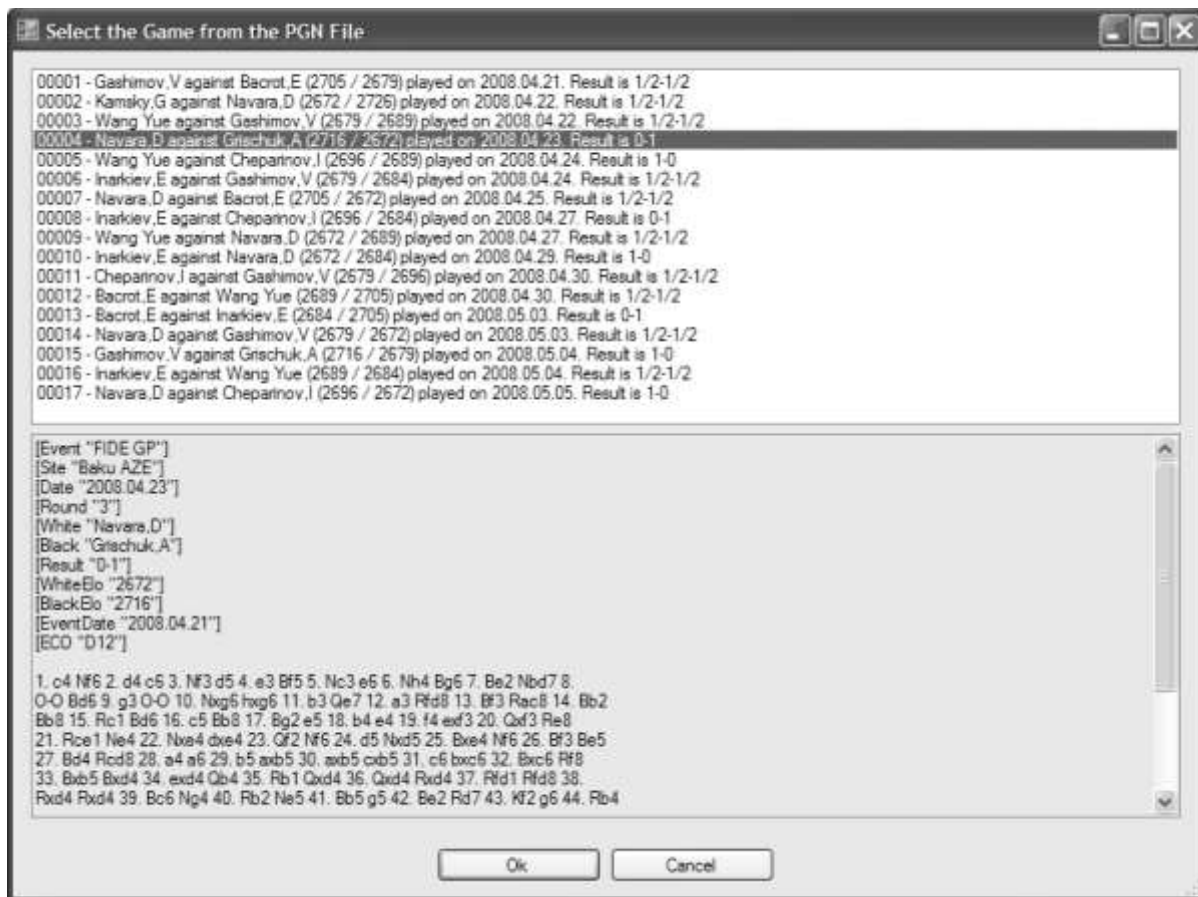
Select the Game from the PGN File

00001 - Gashimov,V against Bacrot,E (2705 / 2679) played on 2008.04.21. Result is 1/2-1/2
00002 - Kamsky,G against Navara,D (2672 / 2726) played on 2008.04.22. Result is 1/2-1/2
00003 - Wang Yue against Gashimov,V (2679 / 2689) played on 2008.04.22. Result is 1/2-1/2
00004 - Navara,D against Grischuk,A (2716 / 2672) played on 2008.04.23. Result is 0-1
00005 - Wang Yue against Cheparinov,I (2696 / 2689) played on 2008.04.24. Result is 1-0
00006 - Inarkiev,E against Gashimov,V (2679 / 2684) played on 2008.04.24. Result is 1/2-1/2
00007 - Navara,D against Bacrot,E (2705 / 2672) played on 2008.04.25. Result is 1/2-1/2
00008 - Inarkiev,E against Cheparinov,I (2696 / 2684) played on 2008.04.27. Result is 0-1
00009 - Wang Yue against Navara,D (2672 / 2689) played on 2008.04.27. Result is 1/2-1/2
00010 - Inarkiev,E against Navara,D (2672 / 2684) played on 2008.04.29. Result is 1-0
00011 - Cheparinov,I against Gashimov,V (2679 / 2696) played on 2008.04.30. Result is 1/2-1/2
00012 - Bacrot,E against Wang Yue (2689 / 2705) played on 2008.04.30. Result is 1/2-1/2
00013 - Bacrot,E against Inarkiev,E (2684 / 2705) played on 2008.05.03. Result is 0-1
00014 - Navara,D against Gashimov,V (2679 / 2672) played on 2008.05.03. Result is 1/2-1/2
00015 - Gashimov,V against Grischuk,A (2716 / 2679) played on 2008.05.04. Result is 1-0
00016 - Inarkiev,E against Wang Yue (2689 / 2684) played on 2008.05.04. Result is 1/2-1/2
00017 - Navara,D against Cheparinov,I (2696 / 2672) played on 2008.05.05. Result is 1-0

[Event "FIDE GP"]
[Site "Baku AZE"]
[Date "2008.04.23"]
[Round "3"]
[White "Navara,D"]
[Black "Grischuk,A"]
[Result "0-1"]
[WhiteElo "2672"]
[BlackElo "2716"]
[EventDate "2008.04.21"]
[ECO "D12"]

1. c4 Nf6 2. d4 c6 3. Nf3 d5 4. e3 Bf5 5. Nc3 e6 6. Nh4 Bg6 7. Be2 Nbd7 8. O-O Bd6 9. g3 O-O 10. Nxg6 hxg6 11. b3 Qe7 12. a3 Rfd8 13. Bf3 Rac8 14. Bb2 Bb8 15. Rc1 Bd6 16. c5 Bb8 17. Bg2 e5 18. b4 e4 19. f4 exf3 20. Qxf3 Re8 21. Rce1 Ne4 22. Nxe4 dxe4 23. Qf2 Nf6 24. d5 Nxd5 25. Bxe4 Nf6 26. Bf3 Be5 27. Bd4 Rcd8 28. a4 a6 29. b5 axb5 30. axb5 cxb5 31. c6 bxc6 32. Bxc6 Rf8 33. Bxb5 Bxd4 34. exd4 Qb4 35. Rb1 Qxd4 36. Qxd4 Rxd4 37. Rfd1 Rfd8 38. Rxd4 Rxd4 39. Bc6 Ng4 40. Rb2 Ne5 41. Bb5 g5 42. Be2 Rd7 43. Kf2 g6 44. Rb4

Ok
Cancel